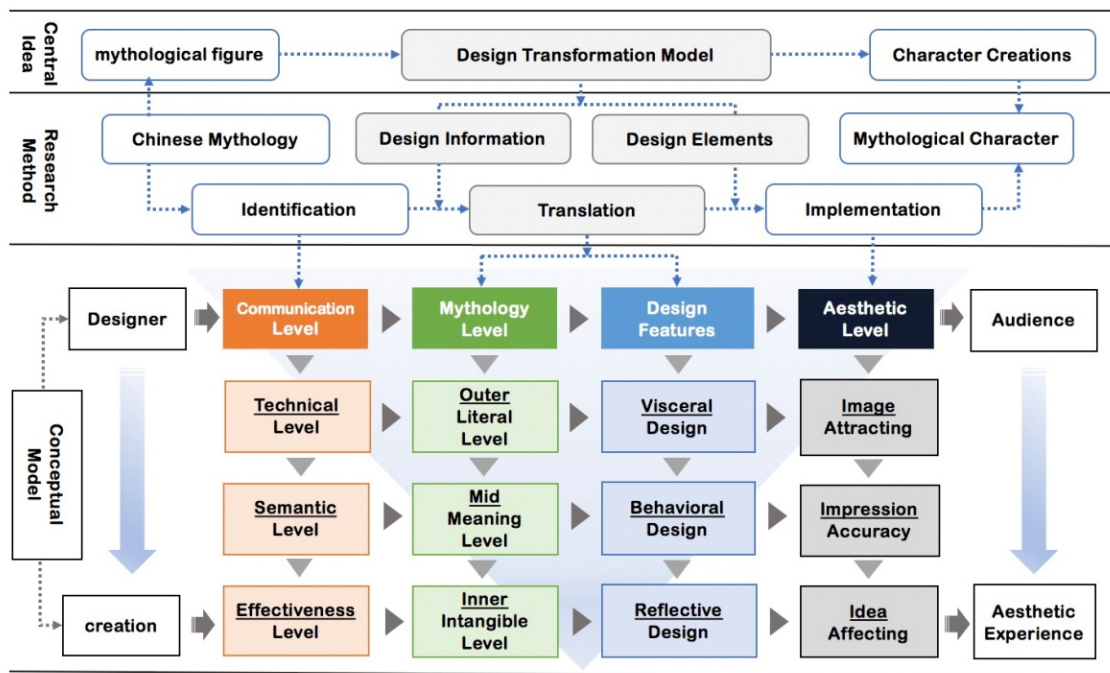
Central Idea

mythological figure

Design Transformation Model

Character Creations

Research Method

Chinese Mythology

Design Information

Design Elements

Mythological Character

Identification

Translation

Implementation

Designer

Communication Level

Mythology Level

Design Features

Aesthetic Level

Audience

Conceptual Model

Technical Level

Outer Literal Level

Visceral Design

Image Attracting

Semantic Level

Mid Meaning Level

Behavioral Design

Impression Accuracy

creation

Effectiveness Level

Inner Intangible Level

Reflective Design

Idea Affecting

Aesthetic Experience